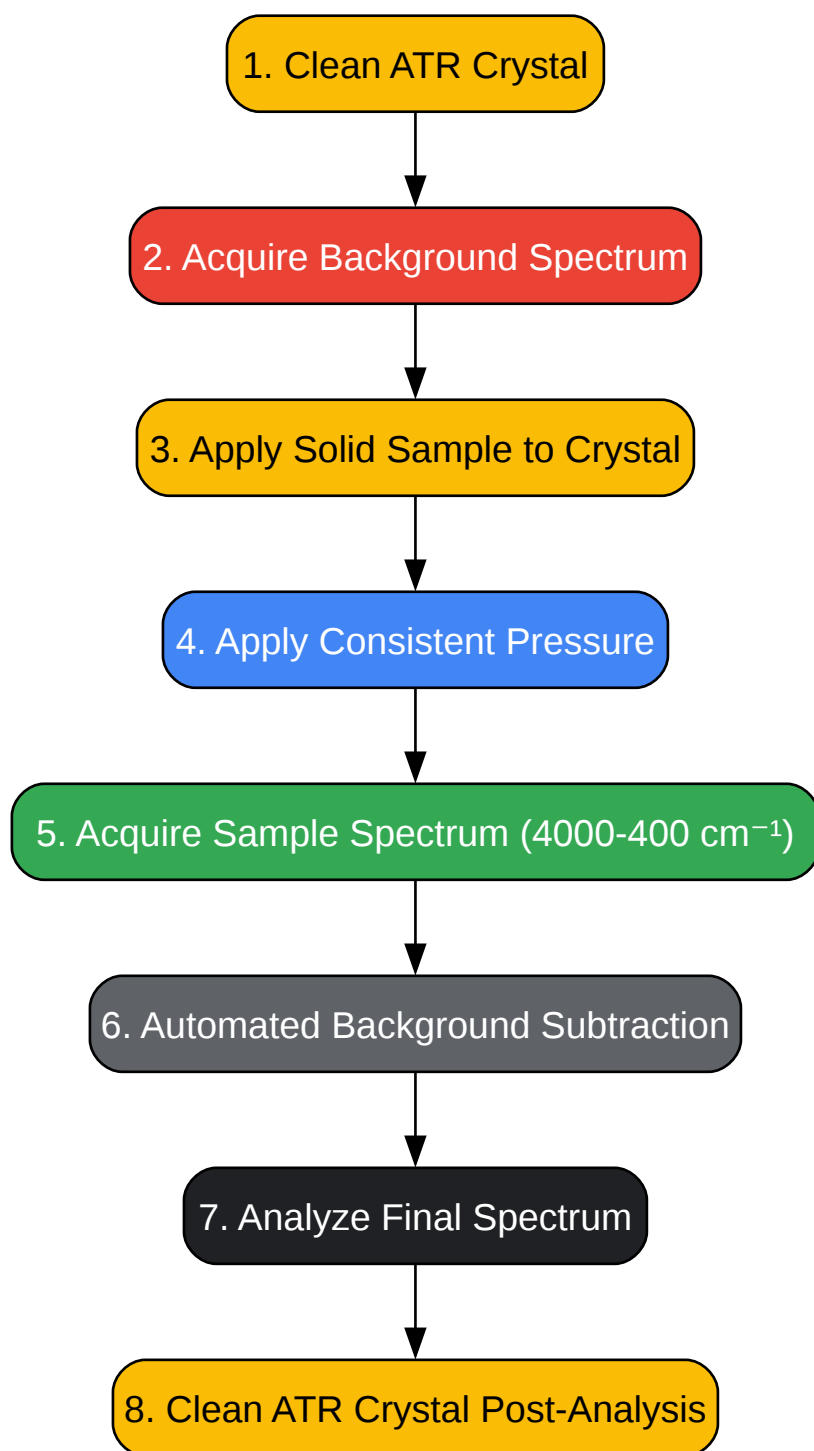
1. Clean ATR Crystal

2. Acquire Background Spectrum

3. Apply Solid Sample to Crystal

4. Apply Consistent Pressure

5. Acquire Sample Spectrum (4000-400 $cm^{-1}$)

6. Automated Background Subtraction

7. Analyze Final Spectrum

8. Clean ATR Crystal Post-Analysis